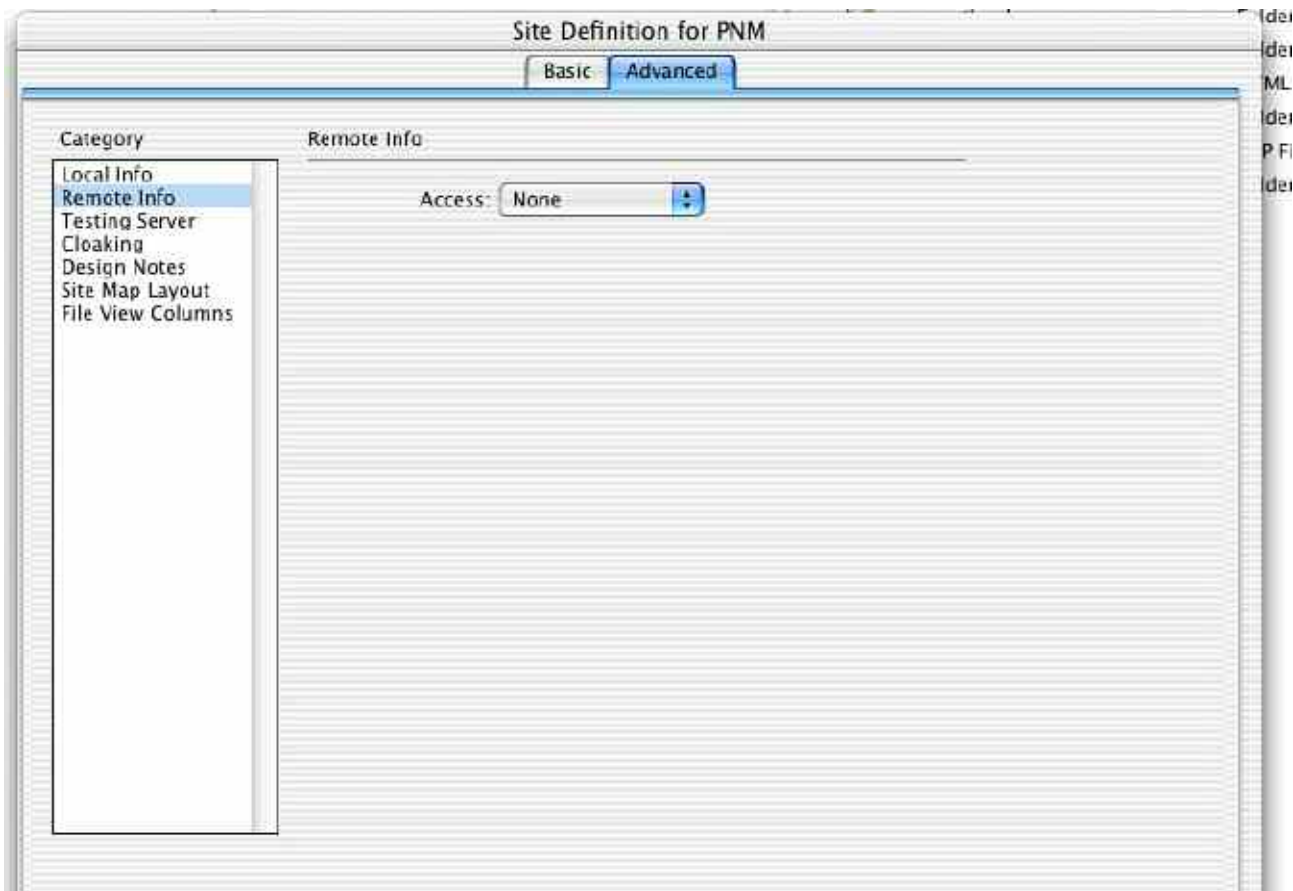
Site Definition for PNM

Basic Advanced

Category

Local Info
Remote Info
Testing Server
Cloaking
Design Notes
Site Map Layout
File View Columns

Remote Info

Access: None

lder
lder
ML
lder
P Fi
lder